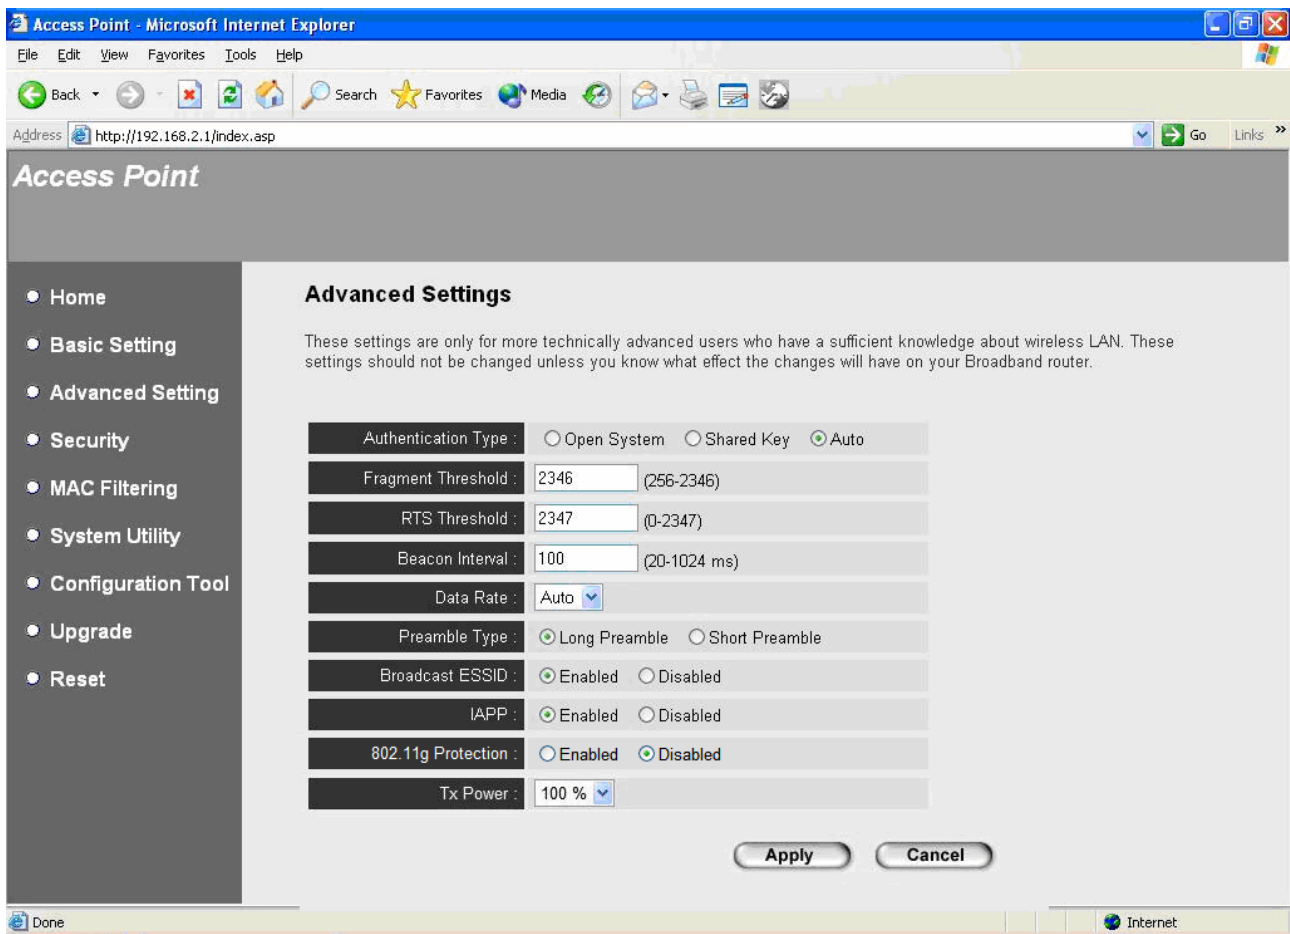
Access Point - Microsoft Internet Explorer

File Edit View Favorites Tools Help

Back Search Favorites Media

Address http://192.168.2.1/index.asp Go Links

Access Point

Home
Basic Setting
Advanced Setting
Security
MAC Filtering
System Utility
Configuration Tool
Upgrade
Reset

Advanced Settings

These settings are only for more technically advanced users who have a sufficient knowledge about wireless LAN. These settings should not be changed unless you know what effect the changes will have on your Broadband router.

| | |
|---|---|
| Authentication Type : | Open System Shared Key Auto |
| Fragment Threshold : | 2346 (256-2346) |
| RTS Threshold : | 2347 (0-2347) |
| Beacon Interval : | 100 (20-1024 ms) |
| Data Rate : | Auto |
| Preamble Type : | Long Preamble Short Preamble |
| Broadcast ESSID : | Enabled Disabled |
| IAPP : | Enabled Disabled |
| 802.11g Protection : | Enabled Disabled |
| Tx Power : | 100 % |

Apply Cancel

Done Internet